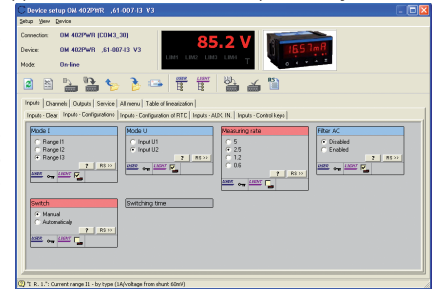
Device setup OM 402PWR ,61-007-I3 V3

Setup View Device

Connection: OM 402PWR (COM3_30)

Device: OM 402PWR ,61-007-I3 V3

Mode: On-line

85.2 V

USER LIGHT USER LIGHT RS

Inputs Channels Outputs Service All menu Table of linearization

Inputs - Clear Inputs - Configurations Inputs - Configuration of RTC Inputs - AUX. IN. Inputs - Control keys

Mode I
Range I1
Range I2
Range I3
? RS >>
USER LIGHT

Mode U
Input U1
Input U2
? RS >>
USER LIGHT

Measuring rate
5
2.5
1.2
0.6
? RS >>
USER LIGHT

Filter AC
Disabled
Enabled
? RS >>
USER LIGHT

Switch
Manual
Automaticaly
USER LIGHT

Switching time

"I. R. 1.": Current range I1 - by type (1A/voltage from shunt 60mV)